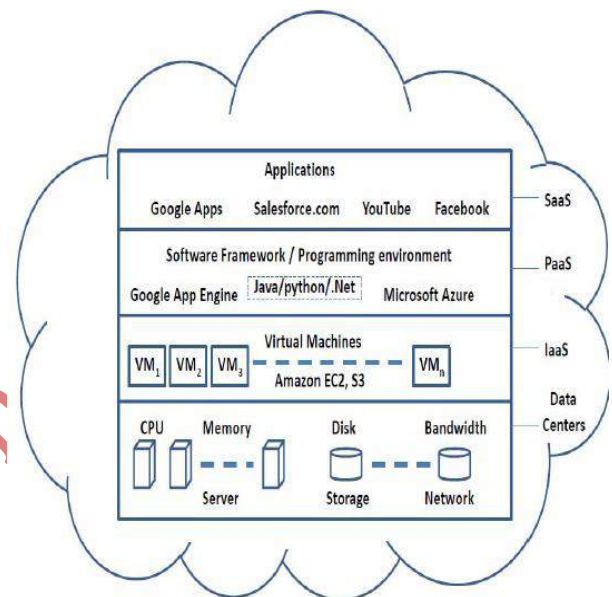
Applications

Google Apps Salesforce.com YouTube Facebook

SaaS

Software Framework / Programming environment

Google App Engine Java/python/.Net Microsoft Azure

PaaS

Virtual Machines

$VM_1$ $VM_2$ $VM_3$ $VM_n$

Amazon EC2, S3

IaaS

Data Centers

CPU Memory Disk Bandwidth

Server Storage Network